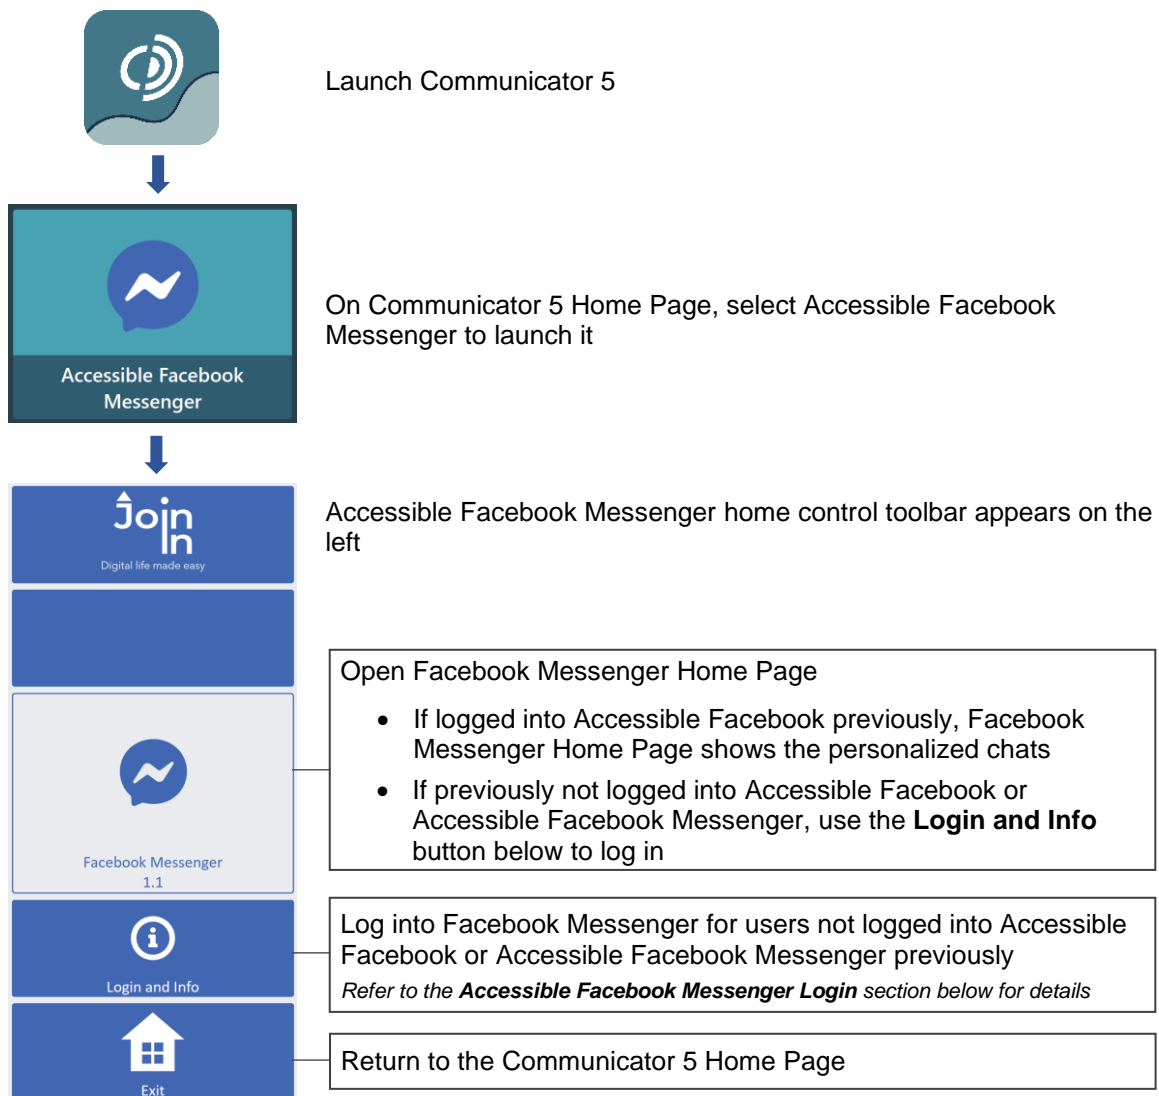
Launch Communicator 5

Accessible Facebook Messenger

On Communicator 5 Home Page, select Accessible Facebook Messenger to launch it

Join In
Digital life made easy

Accessible Facebook Messenger home control toolbar appears on the left

Facebook Messenger
1.1

Open Facebook Messenger Home Page

- If logged into Accessible Facebook previously, Facebook Messenger Home Page shows the personalized chats
- If previously not logged into Accessible Facebook or Accessible Facebook Messenger, use the **Login and Info** button below to log in

Login and Info

Log into Facebook Messenger for users not logged into Accessible Facebook or Accessible Facebook Messenger previously
*Refer to the **Accessible Facebook Messenger Login** section below for details*

Exit

Return to the Communicator 5 Home Page